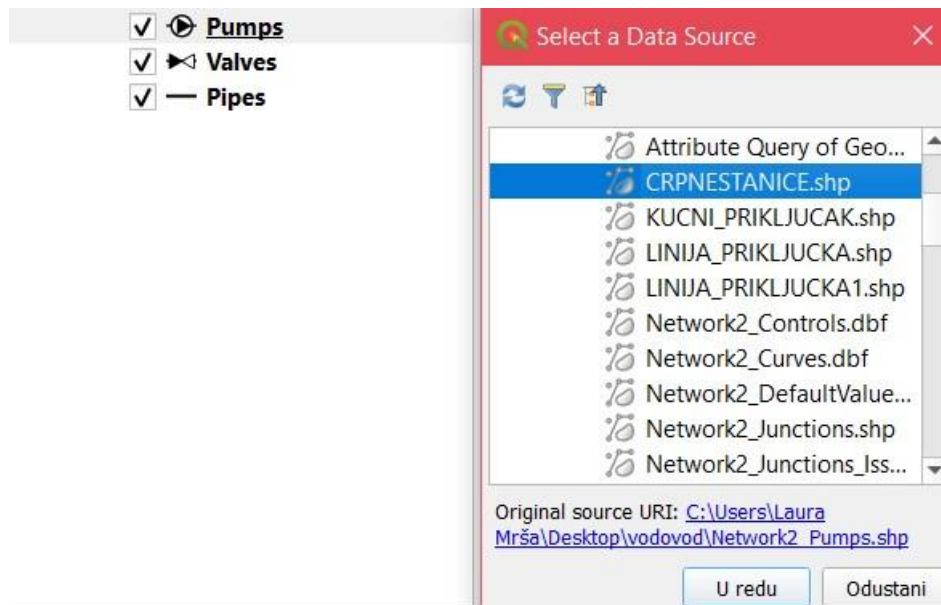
Pumps
Valves
Pipes

Select a Data Source

Attribute Query of Geo...
CRPNESTANICE.shp
KUCNI_PRIKLJUCAK.shp
LINIJA_PRIKLJUCKA.shp
LINIJA_PRIKLJUCKA1.shp
Network2_Controls.dbf
Network2_Curves.dbf
Network2_DefaultValue...
Network2_Junctions.shp
Network2_Junctions_Iss...

Original source URI: C:\Users\Laura Mrša\Desktop\vodovod\Network2_Pumps.shp

U redu
Odustani